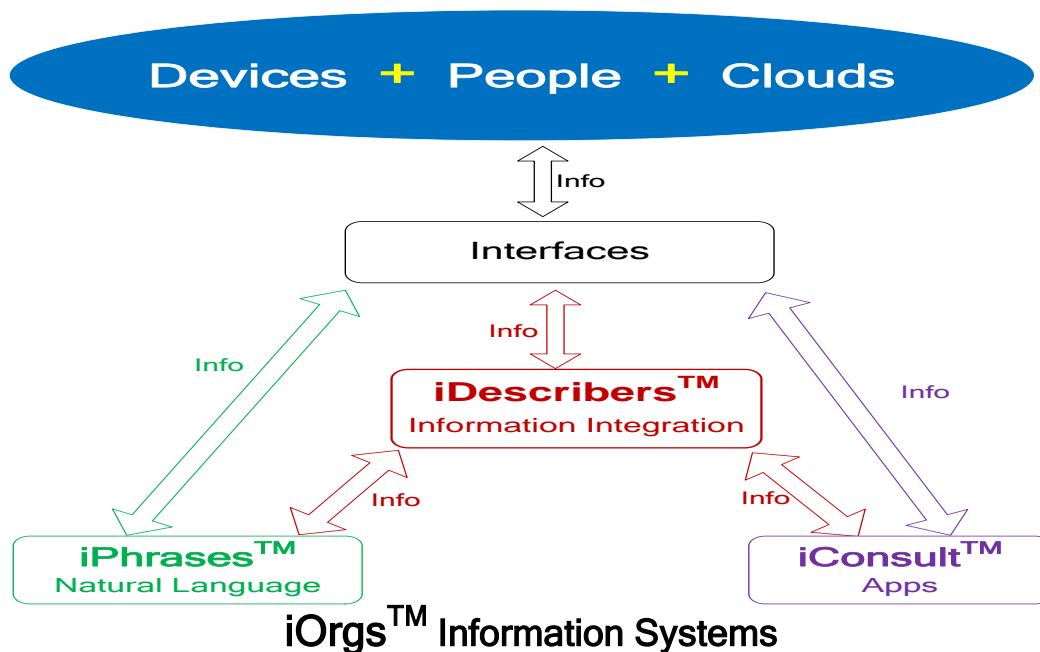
Devices + People + Clouds

Info

Interfaces

Info

Info

Info

iDescribers$^{TM}$
Information Integration

Info

Info

iPhrases$^{TM}$
Natural Language

iConsult$^{TM}$
Apps

iOrgs$^{TM}$ Information Systems